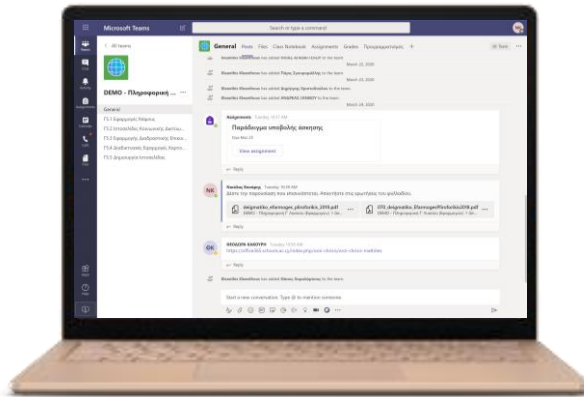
Microsoft Teams

Search or type a command

< All teams

DEMO - Πληροφορική ...

General

Τ1.1 Εφαρμογή Νόμου

Τ1.2 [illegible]

Τ1.3 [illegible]

Τ1.4 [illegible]

Τ1.5 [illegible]

General Posts Files Class Notebook Assignments Grades Προγραμματισμός +

Team

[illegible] has added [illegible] to the team.

March 23, 2020

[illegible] has added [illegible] to the team.

March 23, 2020

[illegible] has added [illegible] to the team.

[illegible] has added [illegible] to the team.

Assignments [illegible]

Παράδειγμα υποβολής άσκησης

Due Mar 26

View assignment

← Reply

NK

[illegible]

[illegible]

deigmatiko_ellenogen_ptsxfiolio_2018.pdf

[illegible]

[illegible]

← Reply

ΘΚ

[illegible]

https://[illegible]

← Reply

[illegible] has added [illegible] to the team.

Start a new conversation. Type @ to mention someone.